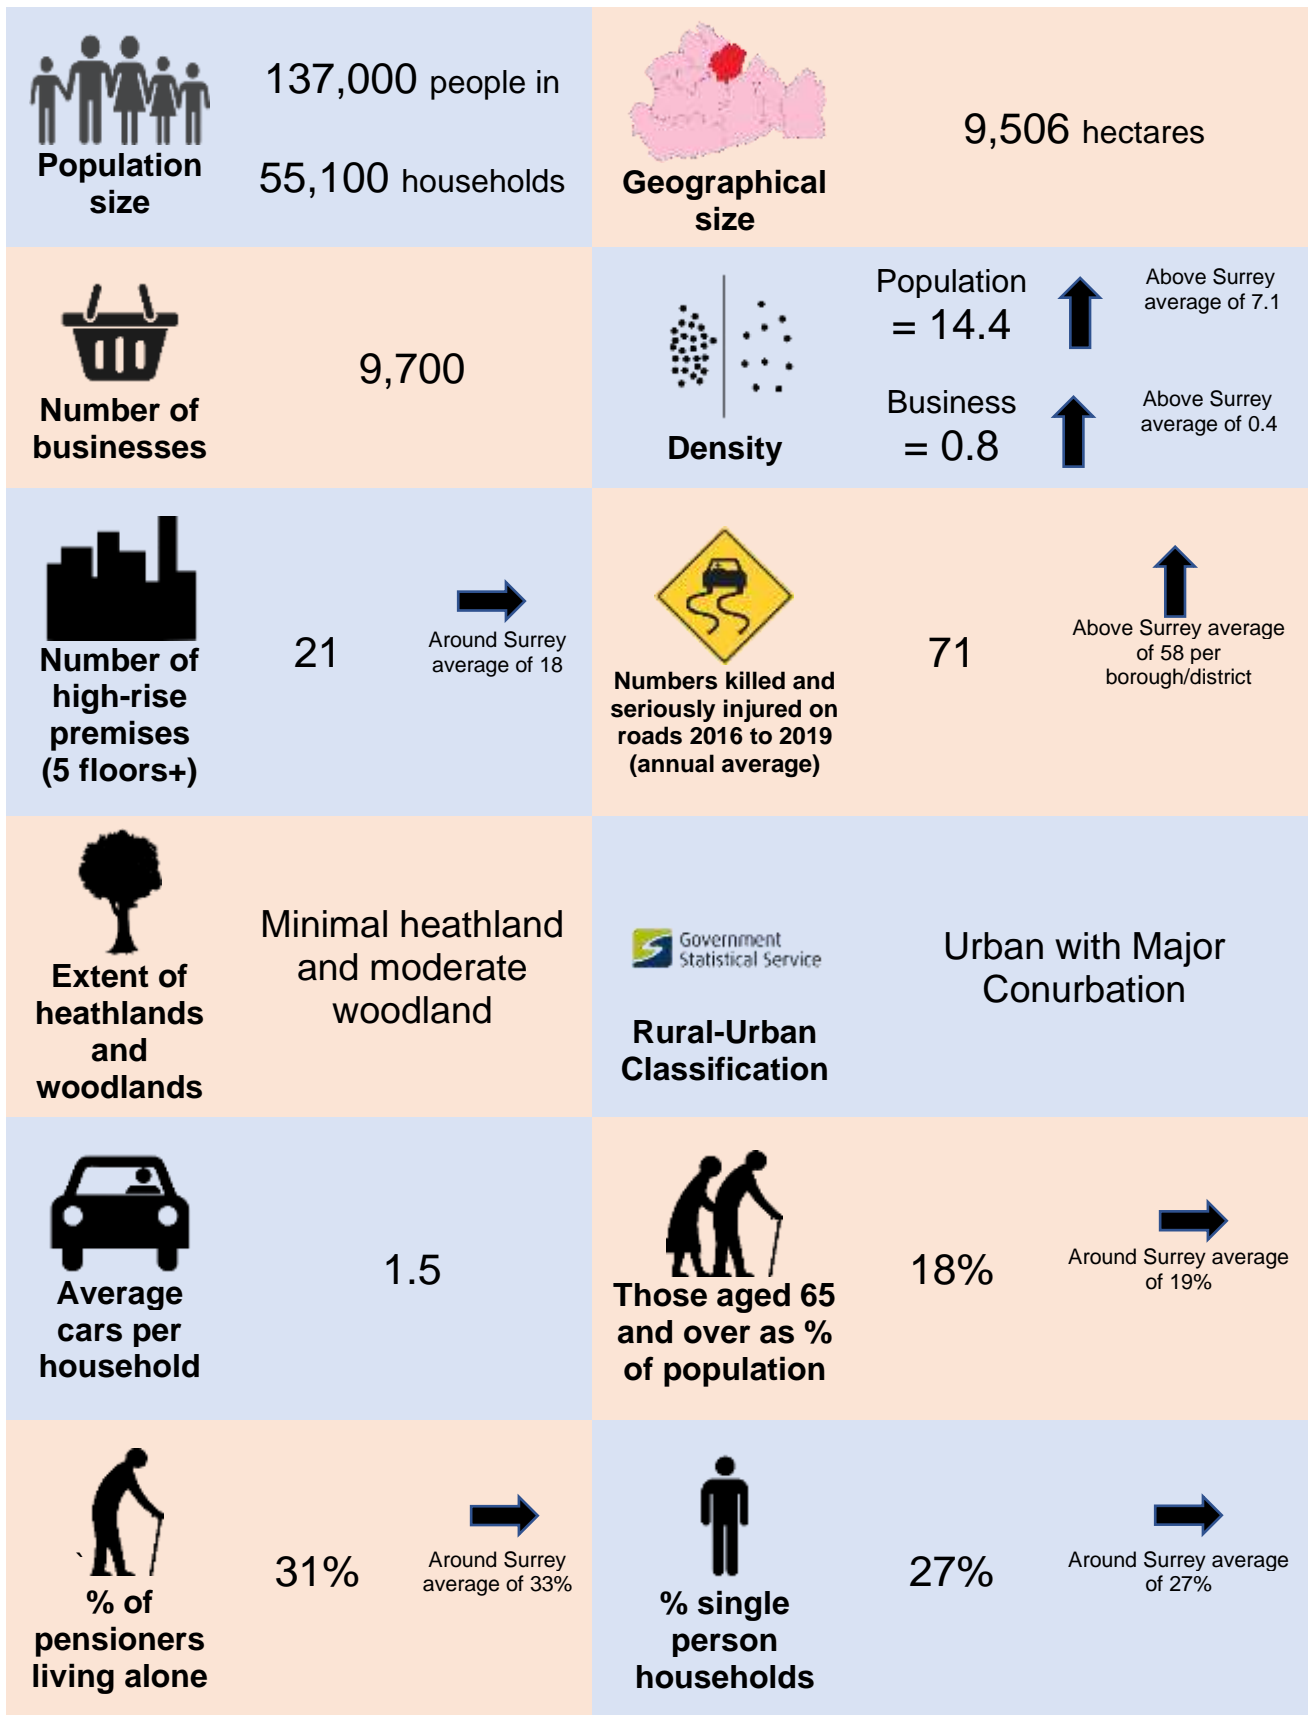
Population size

137,000 people in

55,100 households

Geographical size

9,506 hectares

Number of businesses

9,700

Density

Population = 14.4

Above Surrey average of 7.1

Business = 0.8

Above Surrey average of 0.4

Number of high-rise premises (5 floors+)

21

Around Surrey average of 18

Numbers killed and seriously injured on roads 2016 to 2019 (annual average)

71

Above Surrey average of 58 per borough/district

Extent of heathlands and woodlands

Minimal heathland and moderate woodland

Government Statistical Service

Rural-Urban Classification

Urban with Major Conurbation

Average cars per household

1.5

Those aged 65 and over as % of population

18%

Around Surrey average of 19%

% of pensioners living alone

31%

Around Surrey average of 33%

% single person households

27%

Around Surrey average of 27%